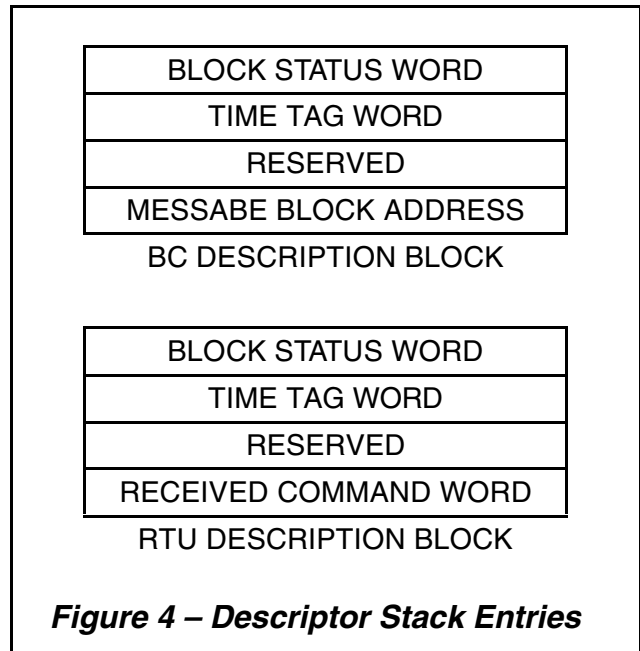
| BLOCK STATUS WORD |
|---|
| TIME TAG WORD |
| RESERVED |
| MESSABE BLOCK ADDRESS |

BC DESCRIPTION BLOCK

| BLOCK STATUS WORD |
|---|
| TIME TAG WORD |
| RESERVED |
| RECEIVED COMMAND WORD |

RTU DESCRIPTION BLOCK

Figure 4 – Descriptor Stack Entries